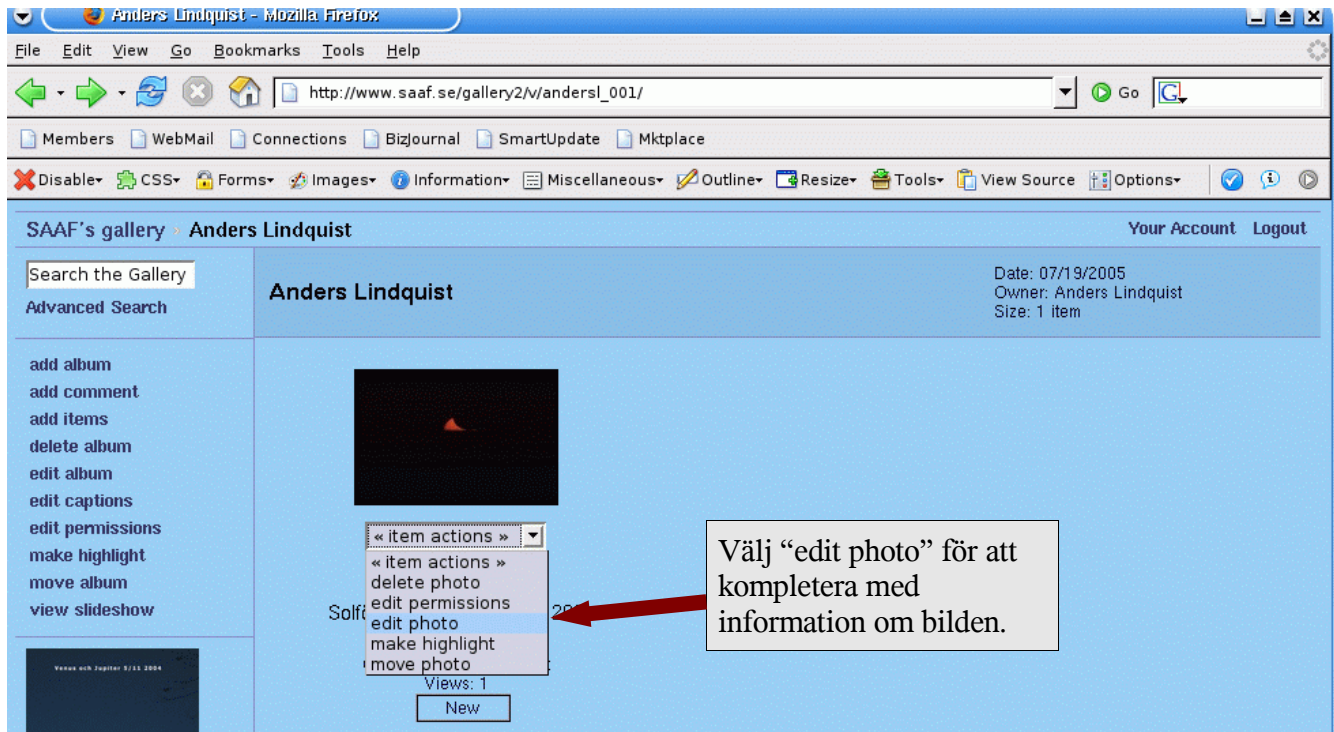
Anders Lindquist - Mozilla Firefox

File Edit View Go Bookmarks Tools Help

http://www.saaf.se/gallery2/v/andersl_001/

Go

Members WebMail Connections BizJournal SmartUpdate Mktplace

Disable CSS Forms Images Information Miscellaneous Outline Resize Tools View Source Options

SAAF's gallery › Anders Lindquist

Your Account Logout

Search the Gallery

Advanced Search

Anders Lindquist

Date: 07/19/2005
Owner: Anders Lindquist
Size: 1 item

add album
add comment
add items
delete album
edit album
edit captions
edit permissions
make highlight
move album
view slideshow

« item actions »
« item actions »
delete photo
edit permissions
edit photo
make highlight
move photo

Solf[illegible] 20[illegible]

Views: 1

New

Venus och Jupiter 5/11 2004

Välj “edit photo” för att kompletera med information om bilden.